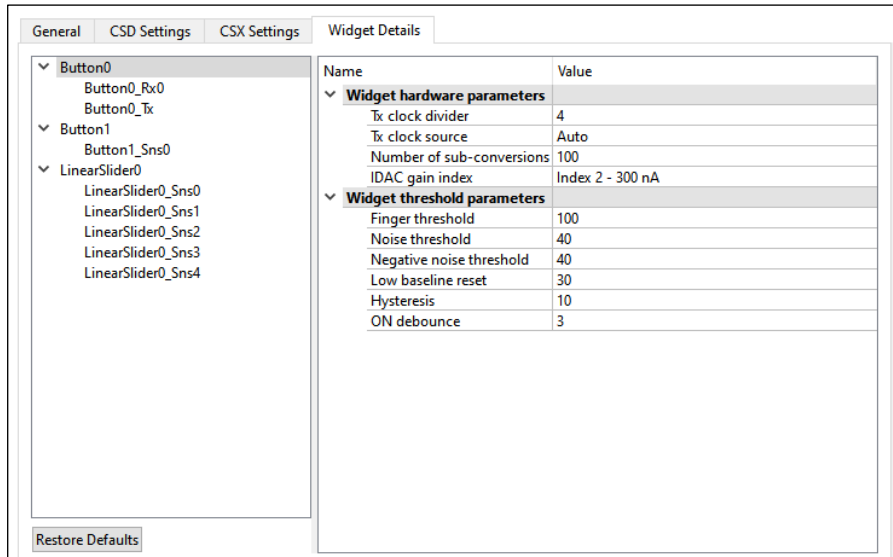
General | CSD Settings | CSX Settings | Widget Details

Button0
Button0_Rx0
Button0_Tx
Button1
Button1_Sns0
LinearSlider0
LinearSlider0_Sns0
LinearSlider0_Sns1
LinearSlider0_Sns2
LinearSlider0_Sns3
LinearSlider0_Sns4

| Name | Value |
|---|---|
| Widget hardware parameters | |
| Tx clock divider | 4 |
| Tx clock source | Auto |
| Number of sub-conversions | 100 |
| IDAC gain index | Index 2 - 300 nA |
| Widget threshold parameters | |
| Finger threshold | 100 |
| Noise threshold | 40 |
| Negative noise threshold | 40 |
| Low baseline reset | 30 |
| Hysteresis | 10 |
| ON debounce | 3 |

Restore Defaults